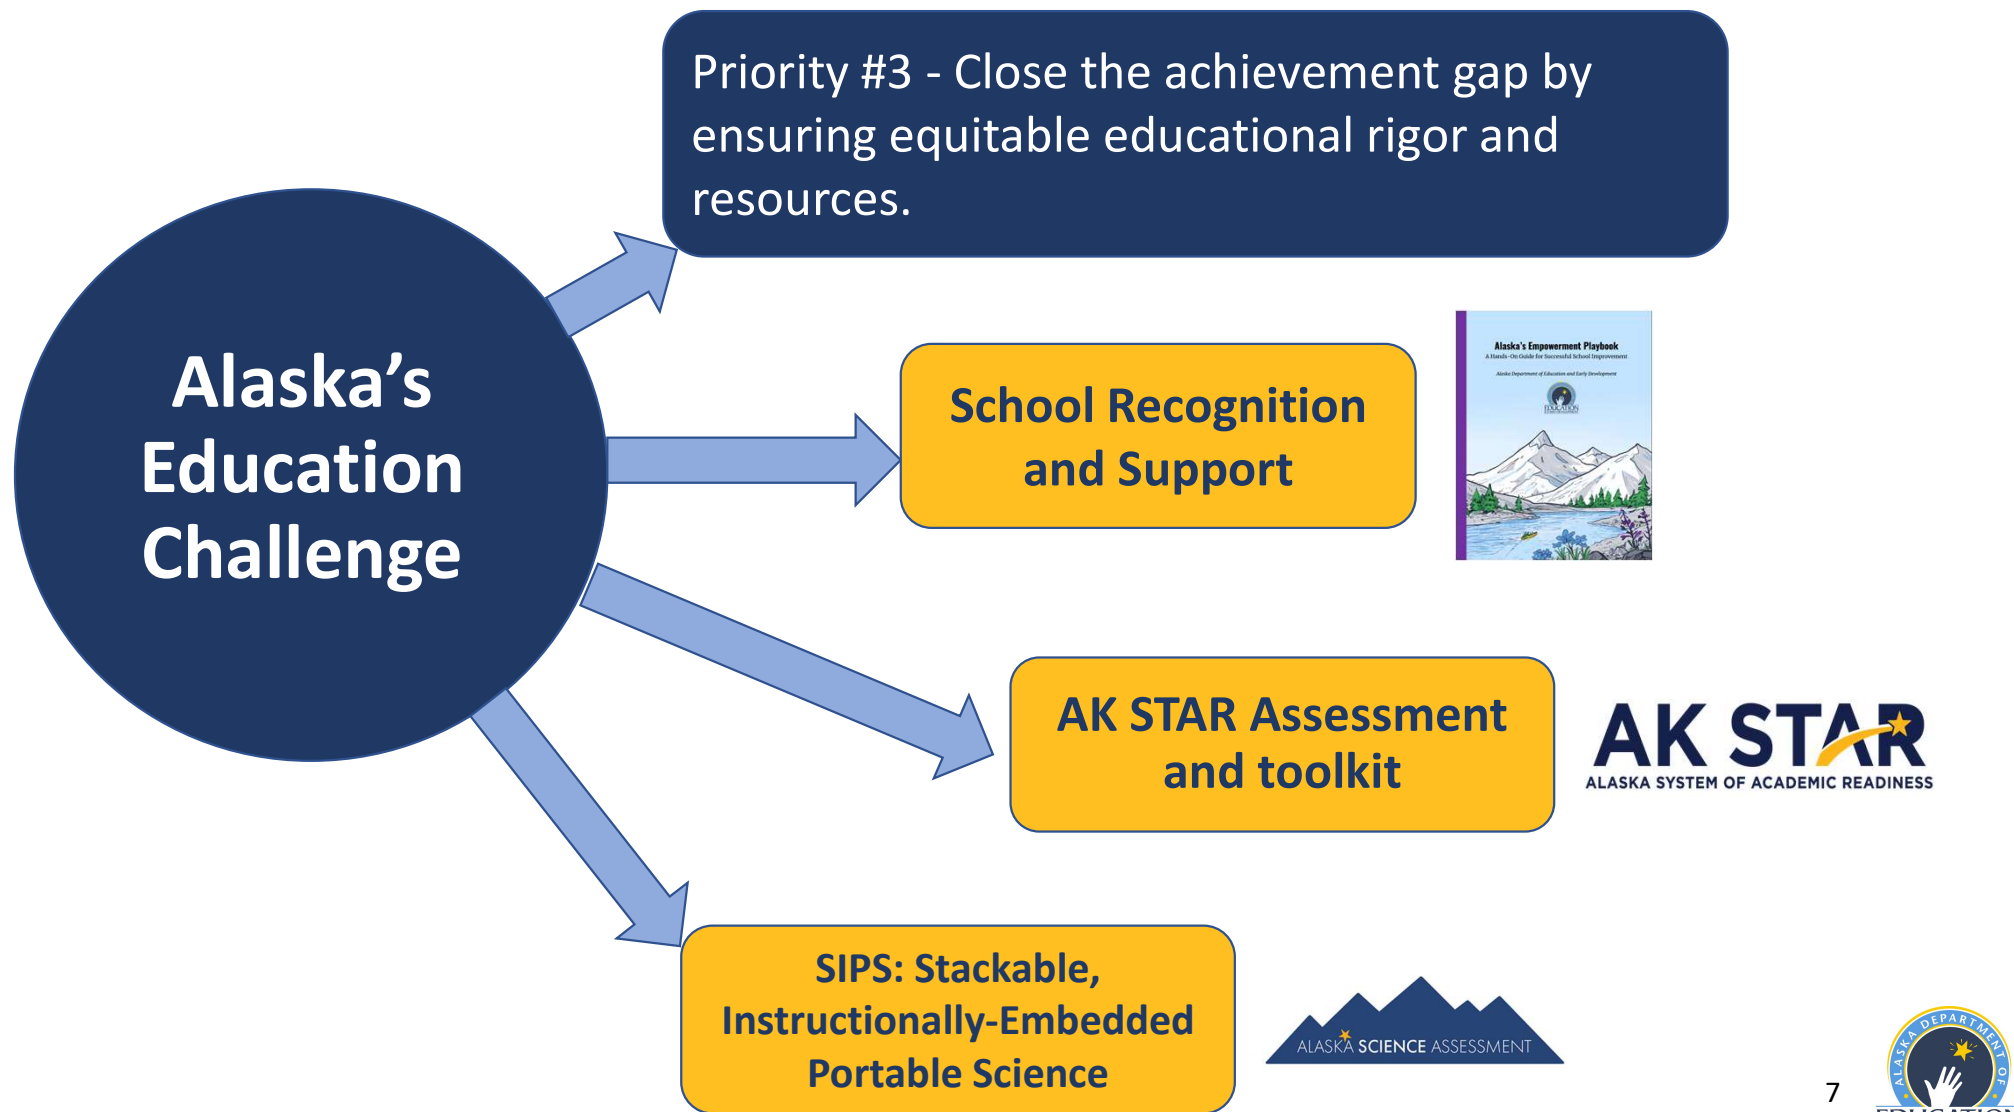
Alaska's Education Challenge

Priority #3 - Close the achievement gap by ensuring equitable educational rigor and resources.

School Recognition and Support

Alaska's Empowerment Playbook
A Hands-On Guide for Successful School Improvement
Alaska Department of Education and Early Development

AK STAR Assessment and toolkit

AK STAR
ALASKA SYSTEM OF ACADEMIC READINESS

SIPS: Stackable, Instructionally-Embedded Portable Science

ALASKA SCIENCE ASSESSMENT

7

ALASKA DEPARTMENT OF EDUCATION